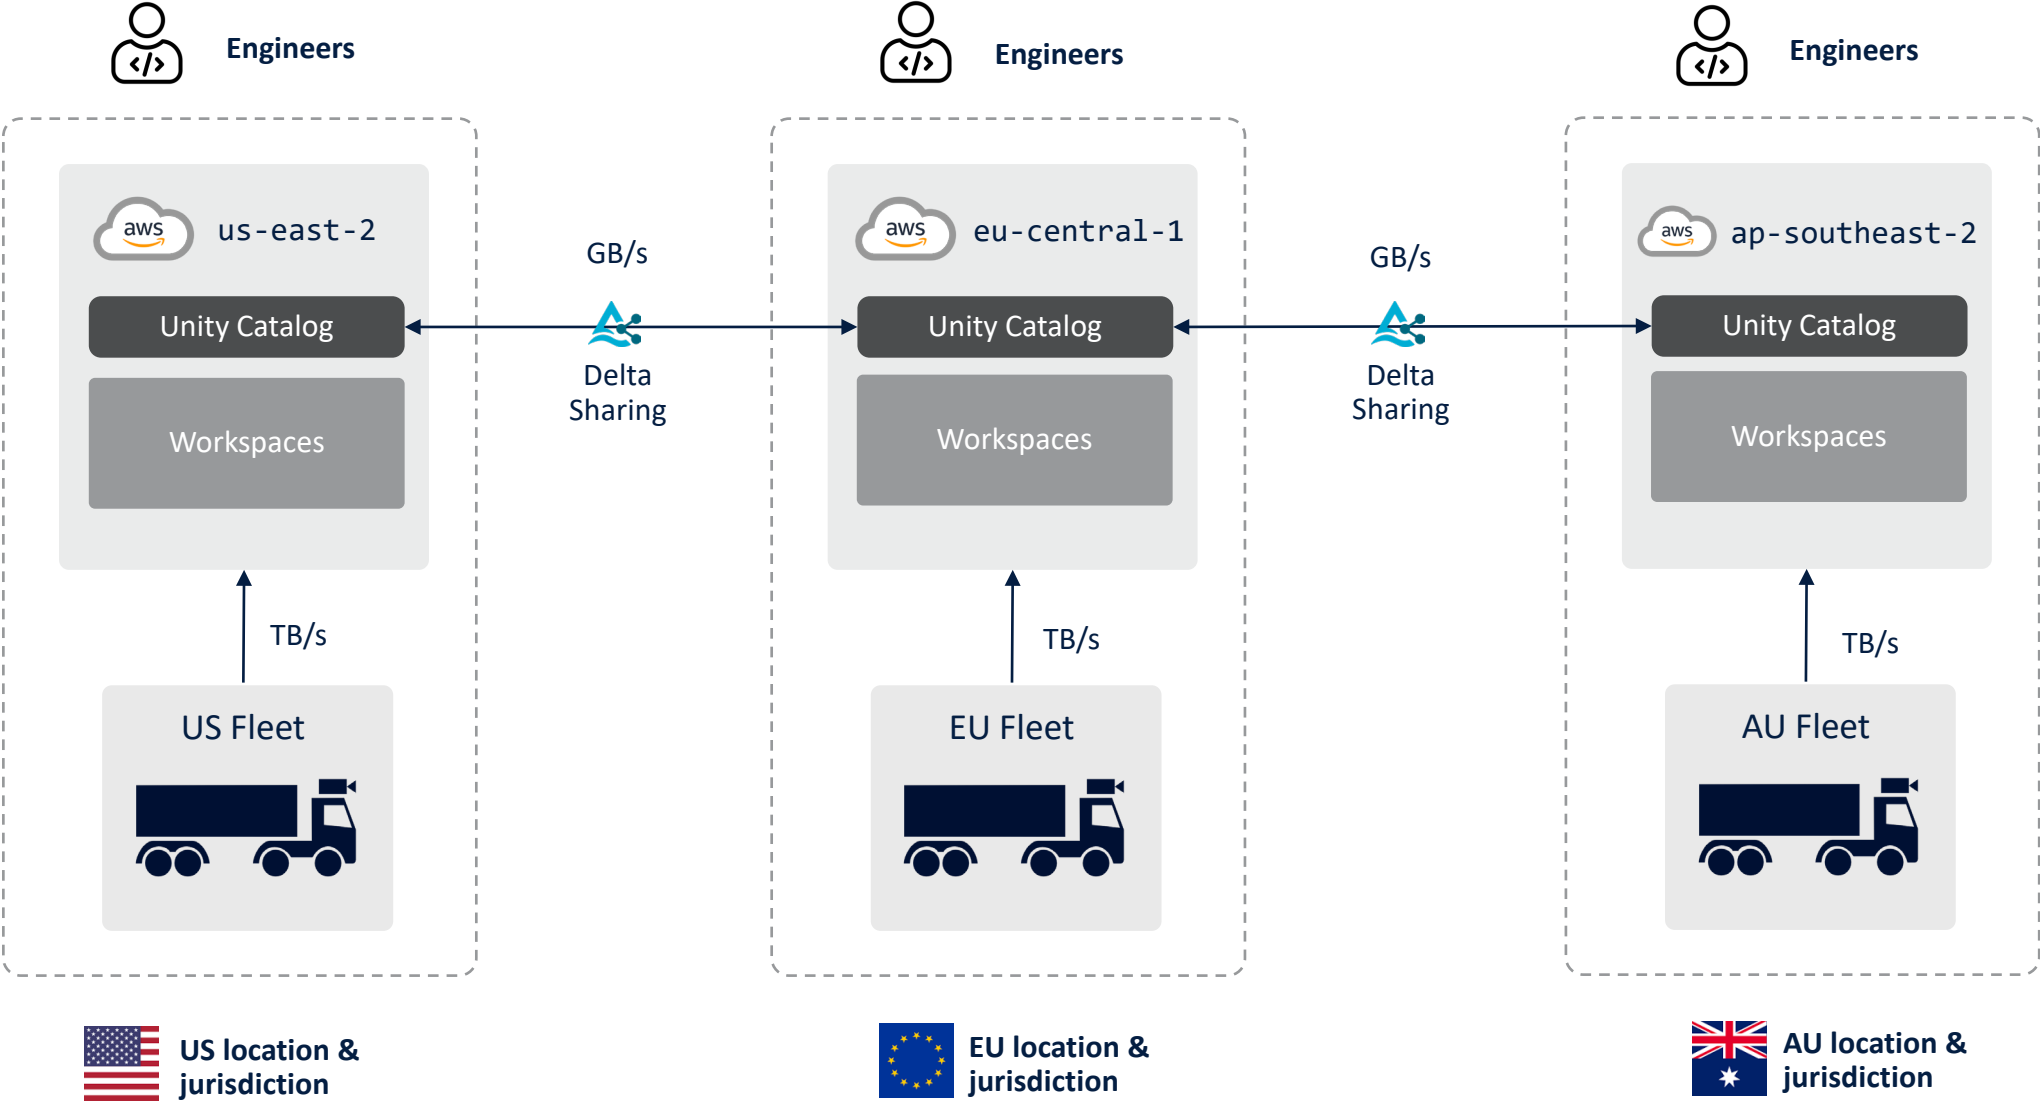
Engineers

Engineers

Engineers

aws us-east-2

Unity Catalog

Workspaces

GB/s

Delta Sharing

aws eu-central-1

Unity Catalog

Workspaces

GB/s

Delta Sharing

aws ap-southeast-2

Unity Catalog

Workspaces

TB/s

US Fleet

TB/s

EU Fleet

TB/s

AU Fleet

US location & jurisdiction

EU location & jurisdiction

AU location & jurisdiction